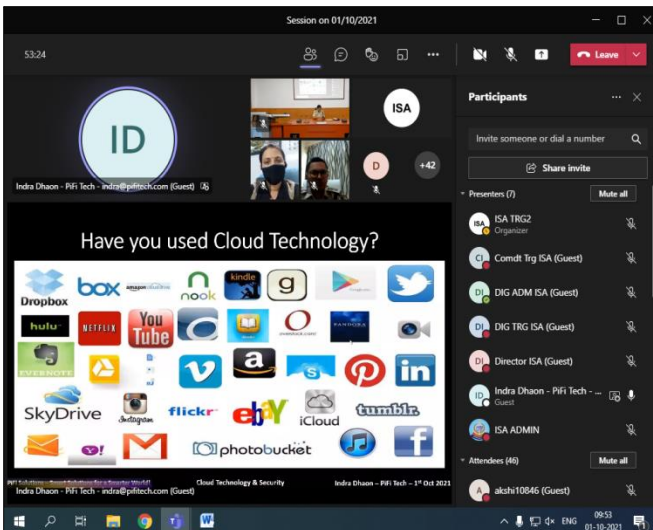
Session on 01/10/2021

53:24

Leave

ID

Indra Dhaon - PiFi Tech - indra@pifitech.com (Guest)

ISA

D

+42

Participants

Invite someone or dial a number

Share invite

Presenters (7)

Mute all

ISA TRG2
Organizer

Comdt Trg ISA (Guest)

DIG ADM ISA (Guest)

DIG TRG ISA (Guest)

Director ISA (Guest)

Indra Dhaon - PiFi Tech - ...
Guest

ISA ADMIN

Attendees (46)

Mute all

akshi10846 (Guest)

Have you used Cloud Technology?

Dropbox

box

amazon

nook

kindle

g

hulu

NETFLIX

You Tube

EVERNOTE

a

S

in

SkyDrive

Instagram

flickr

ebY

iCloud

tumblr.

Y!

M

photobucket

f

PiFi Solutions – Smart Solutions for a Smarter World!

Cloud Technology & Security

Indra Dhaon – PiFi Tech – 1st Oct 2021

Indra Dhaon - PiFi Tech - indra@pifitech.com (Guest)

ENG

09:53
01-10-2021